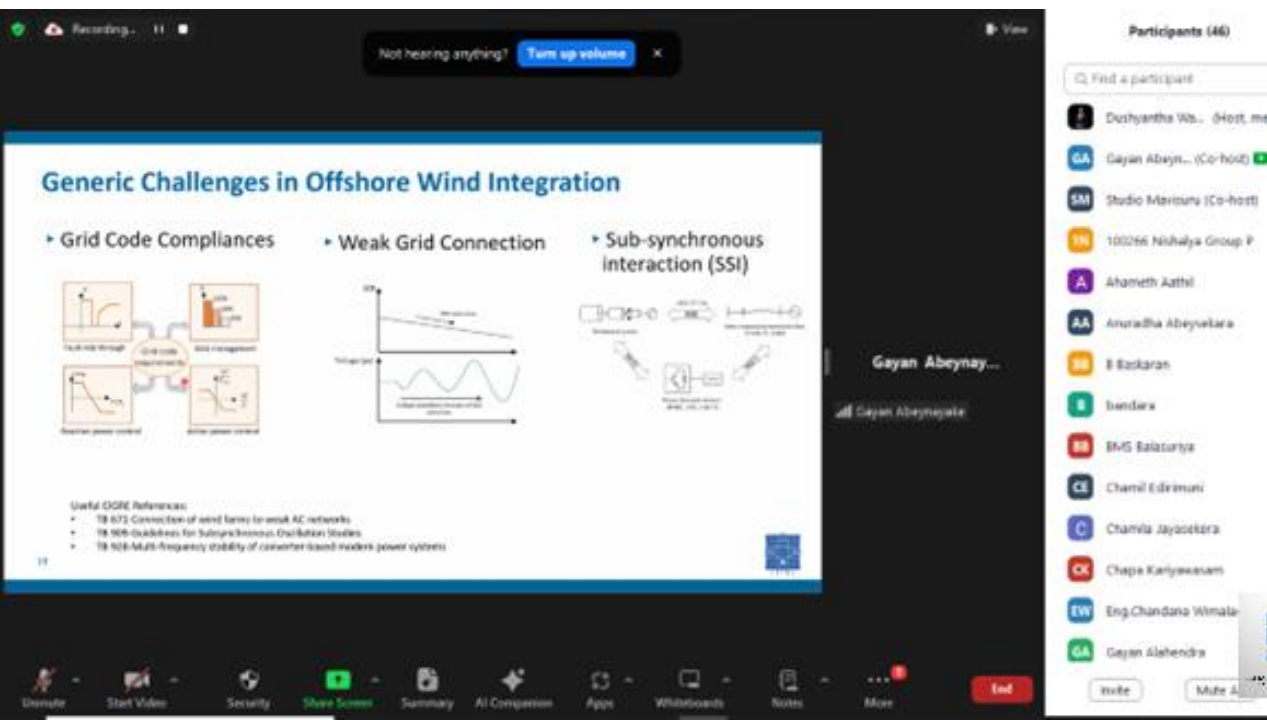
Recording... View

Not hearing anything? Turn up volume ×

Generic Challenges in Offshore Wind Integration

Grid Code Compliances

Fault ride through
Grid code requirements
Reactive power control
Active power control

Weak Grid Connection

Sub-synchronous interaction (SSI)

Useful CIGRE References:
• TB 671 Connection of wind farms to weak AC networks
• TB 909 Guidelines for Subsynchronous Oscillation Studies
• TB 928 Multi-frequency stability of converter-based modern power systems

Gayan Abeynay...

Gayan Abeynayake

Participants (46)

Find a participant

Dushyantha Wa... (Host, me)
GA Gayan Abeyn... (Co-host)
SM Studio Mavisuru (Co-host)
TN 100266 Nishalya Group P
A Ahameth Aathil
AA Anuradha Abeysekara
BB B Baskaran
B bandara
BB BMS Balasuriya
CE Chamil Edirimuni
C Chamila Jayasekara
CK Chapa Kariyawasam
EW Eng.Chandana Wimala
GA Gayan Alahendra

Invite Mute A

Unmute Start Video Security Share Screen Summary AI Companion Apps Whiteboards Notes More End